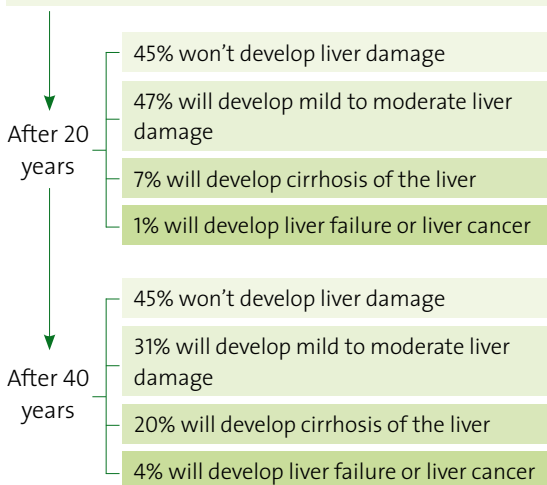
After 20 years

45% won't develop liver damage

47% will develop mild to moderate liver damage

7% will develop cirrhosis of the liver

1% will develop liver failure or liver cancer

After 40 years

45% won't develop liver damage

31% will develop mild to moderate liver damage

20% will develop cirrhosis of the liver

4% will develop liver failure or liver cancer